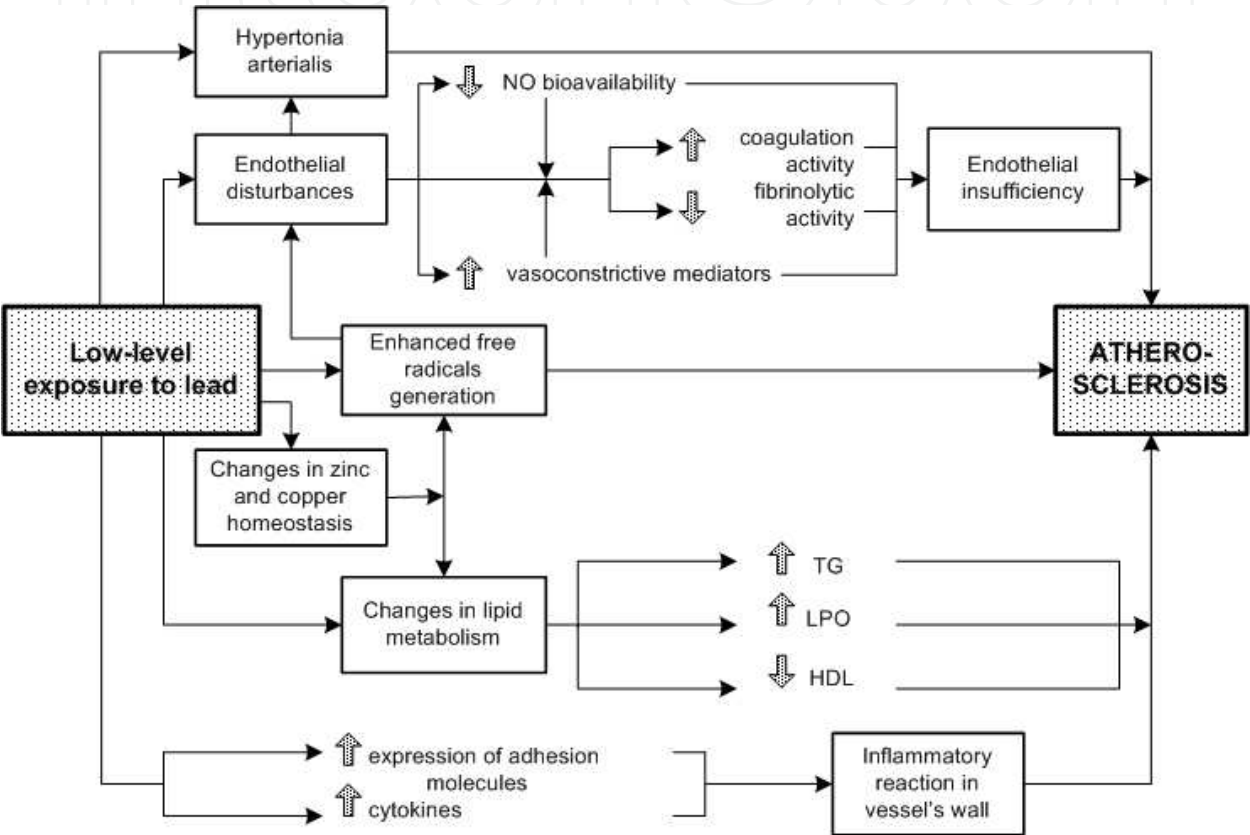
Hypertonia arterialis

NO bioavailability

Endothelial disturbances

coagulation activity

fibrinolytic activity

Endothelial insufficiency

vasoconstrictive mediators

Low-level exposure to lead

Enhanced free radicals generation

ATHERO-SCLEROSIS

Changes in zinc and copper homeostasis

TG

Changes in lipid metabolism

LPO

HDL

expression of adhesion molecules

cytokines

Inflammatory reaction in vessel's wall